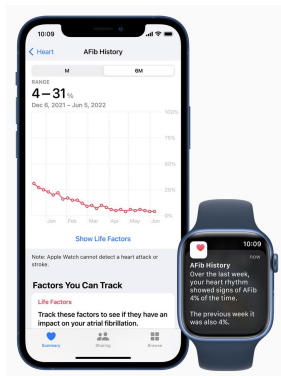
10:09

< Heart AFib History

M 6M

RANGE
4–31%
Dec 6, 2021 – Jun 5, 2022

100%
75%
50%
25%
0%

Jan Feb Mar Apr May Jun

Show Life Factors

Note: Apple Watch cannot detect a heart attack or stroke.

Factors You Can Track

Life Factors

Track these factors to see if they have an impact on your atrial fibrillation.

Summary Sharing Browse

10:09

NOW

AFib History

Over the last week, your heart rhythm showed signs of AFib 4% of the time.

The previous week it was also 4%.